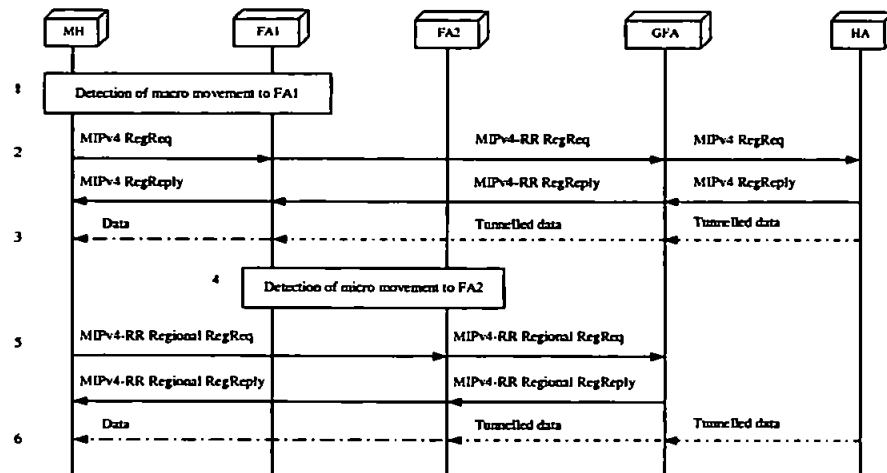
MH
FA1
FA2
GFA
HA

1
Detection of macro movement to FA1

2
MIPv4 RegReq
MIPv4-RR RegReq
MIPv4 RegReq
MIPv4 RegReply
MIPv4-RR RegReply
MIPv4 RegReply

3
Data
Tunnelled data
Tunnelled data

4
Detection of micro movement to FA2

5
MIPv4-RR Regional RegReq
MIPv4-RR Regional RegReq
MIPv4-RR Regional RegReply
MIPv4-RR Regional RegReply

6
Data
Tunnelled data
Tunnelled data